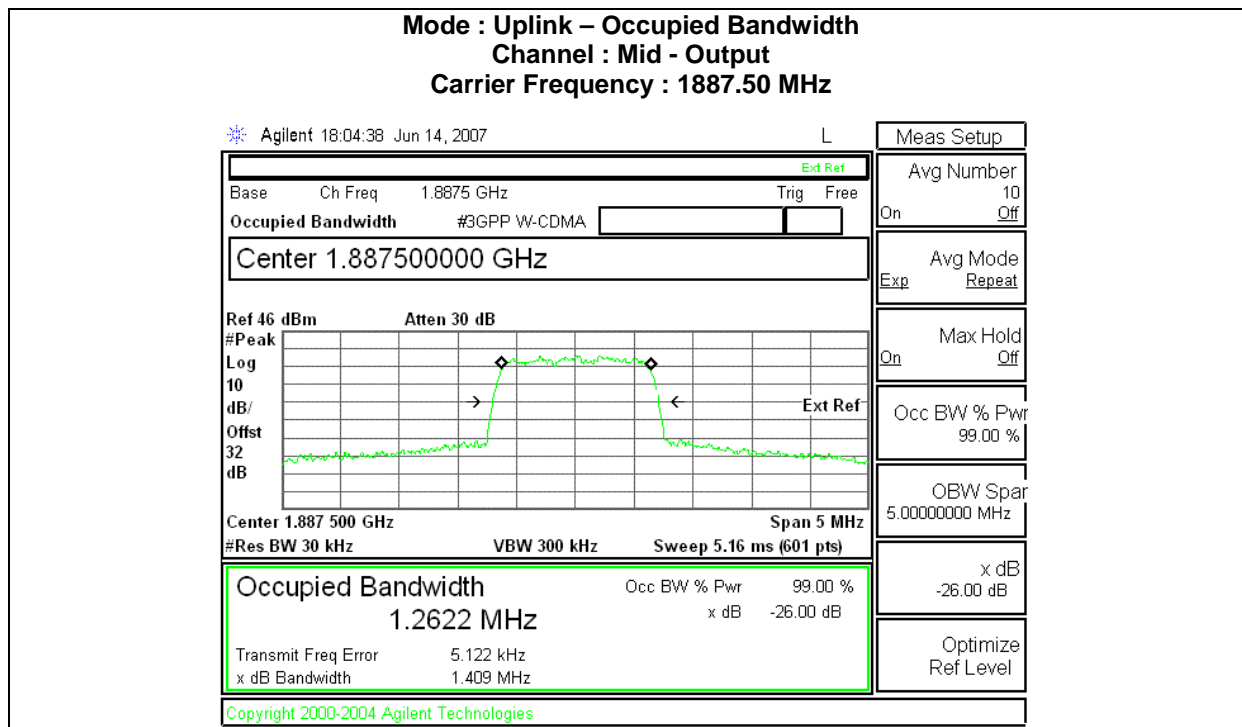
Mode : Uplink – Occupied Bandwidth
Channel : Mid - Output
Carrier Frequency : 1887.50 MHz

Agilent 18:04:38 Jun 14, 2007

L

Meas Setup

Ext Ref

Base Ch Freq 1.8875 GHz

Trig Free

Occupied Bandwidth #3GPP W-CDMA

Center 1.887500000 GHz

Ref 46 dBm Atten 30 dB

#Peak
Log
10
dB/
Offst
32
dB

Ext Ref

Center 1.887 500 GHz Span 5 MHz

#Res BW 30 kHz VBW 300 kHz Sweep 5.16 ms (601 pts)

Occupied Bandwidth

1.2622 MHz

Occ BW % Pwr 99.00 %

x dB -26.00 dB

Transmit Freq Error 5.122 kHz

x dB Bandwidth 1.409 MHz

Avg Number
10
On Off

Avg Mode
Exp Repeat

Max Hold
On Off

Occ BW % Pwr
99.00 %

OBW Spar
5.00000000 MHz

x dB
-26.00 dB

Optimize
Ref Level

Copyright 2000-2004 Agilent Technologies